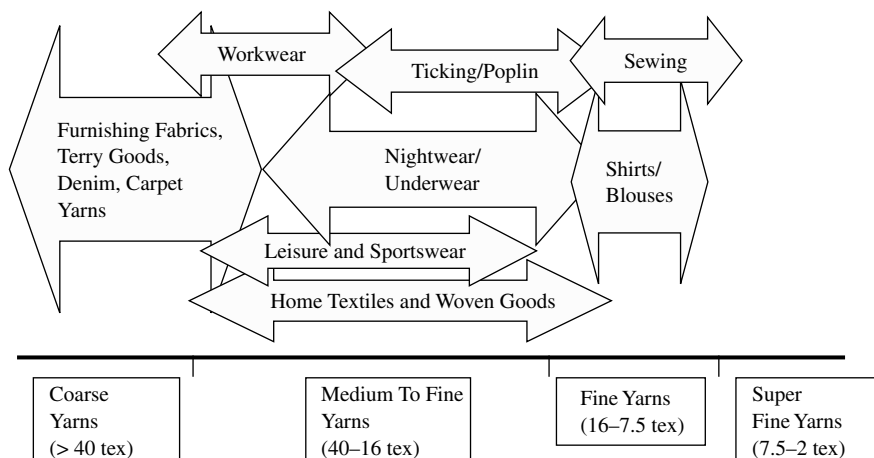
Workwear

Ticking/Poplin

Sewing

Furnishing Fabrics, Terry Goods, Denim, Carpet Yarns

Nightwear/ Underwear

Shirts/ Blouses

Leisure and Sportswear

Home Textiles and Woven Goods

Coarse Yarns (> 40 tex)

Medium To Fine Yarns (40–16 tex)

Fine Yarns (16–7.5 tex)

Super Fine Yarns (7.5–2 tex)